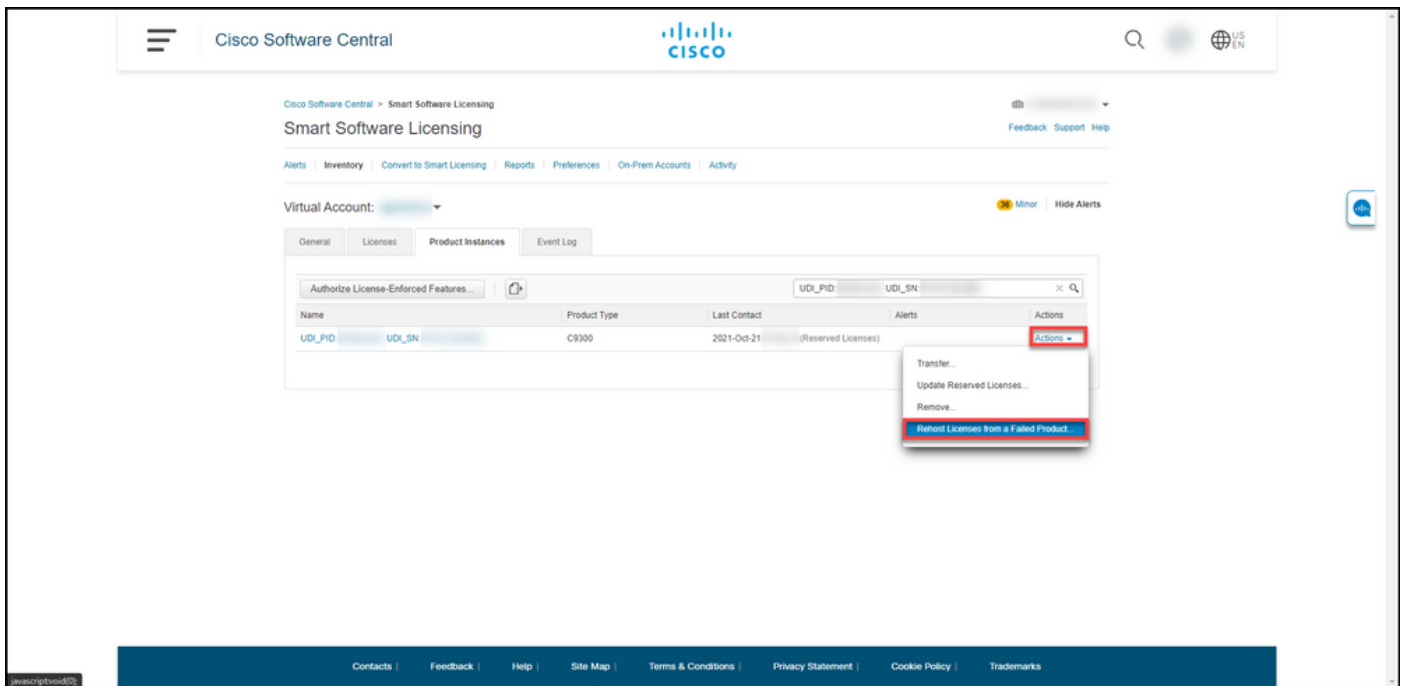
Cisco Software Central

cisco

US EN

Cisco Software Central > Smart Software Licensing

Smart Software Licensing

Feedback Support Help

Alerts | Inventory | Convert to Smart Licensing | Reports | Preferences | On-Prem Accounts | Activity

Virtual Account: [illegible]

36 Minor | Hide Alerts

General | Licenses | Product Instances | Event Log

Authorize License-Enforced Features...

UDI_PID: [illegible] UDI_SN: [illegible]

| Name | Product Type | Last Contact | Alerts | Actions |
|---|---|---|---|---|
| UDI_PID: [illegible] UDI_SN: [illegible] | C9300 | 2021-Oct-21 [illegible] (Reserved Licenses) | | Actions |

Transfer...
Update Reserved Licenses...
Remove...
Rehost Licenses from a Failed Product...

Contacts | Feedback | Help | Site Map | Terms & Conditions | Privacy Statement | Cookie Policy | Trademarks

javascript:void(0);